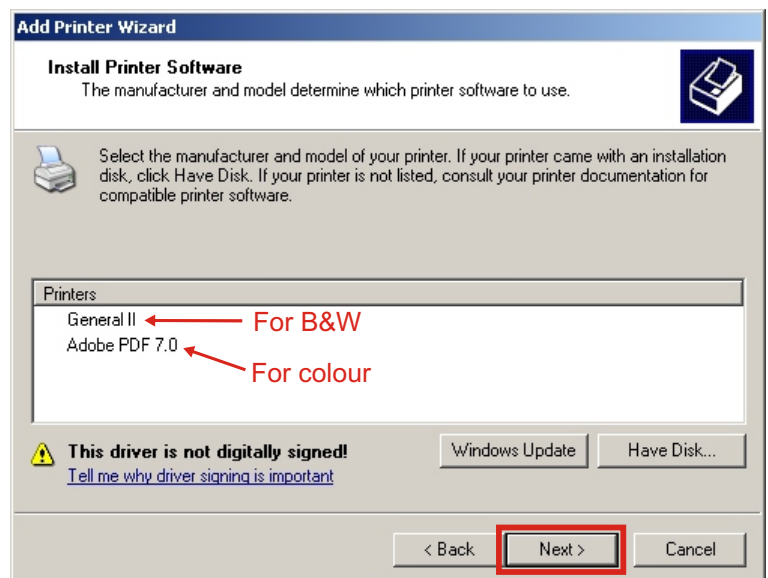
Add Printer Wizard

Install Printer Software
The manufacturer and model determine which printer software to use.

Select the manufacturer and model of your printer. If your printer came with an installation disk, click Have Disk. If your printer is not listed, consult your printer documentation for compatible printer software.

Printers
General II
Adobe PDF 7.0

For B&W
For colour

This driver is not digitally signed!
Tell me why driver signing is important

Windows Update
Have Disk...

< Back
Next >
Cancel